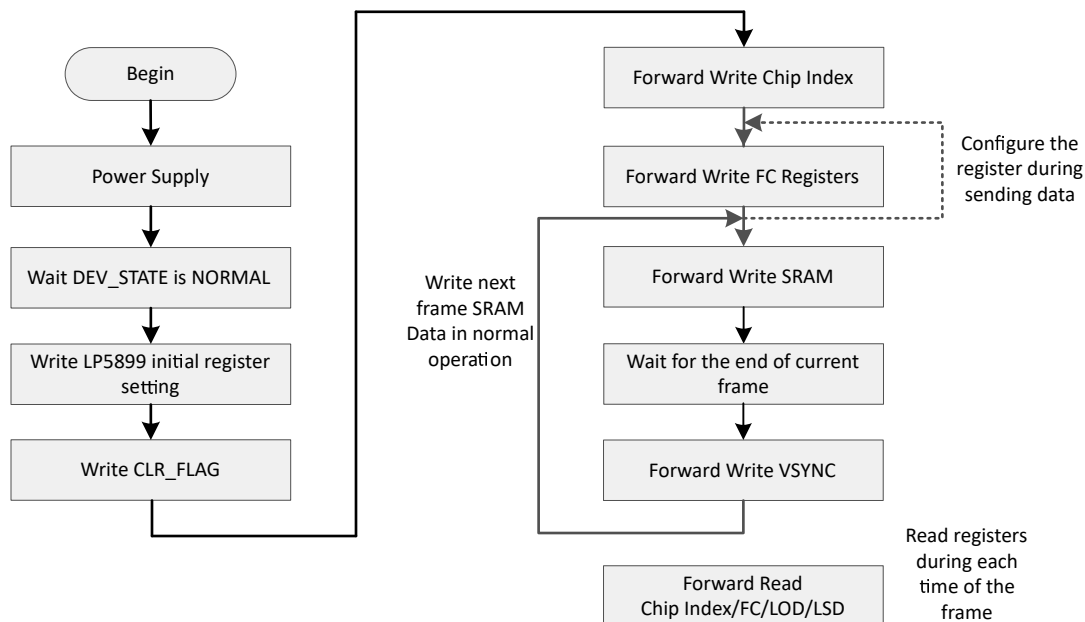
Begin

Power Supply

Wait DEV_STATE is NORMAL

Write LP5899 initial register setting

Write CLR_FLAG

Forward Write Chip Index

Configure the register during sending data

Forward Write FC Registers

Write next frame SRAM Data in normal operation

Forward Write SRAM

Wait for the end of current frame

Forward Write VSYNC

Read registers during each time of the frame

Forward Read Chip Index/FC/LOD/LSD